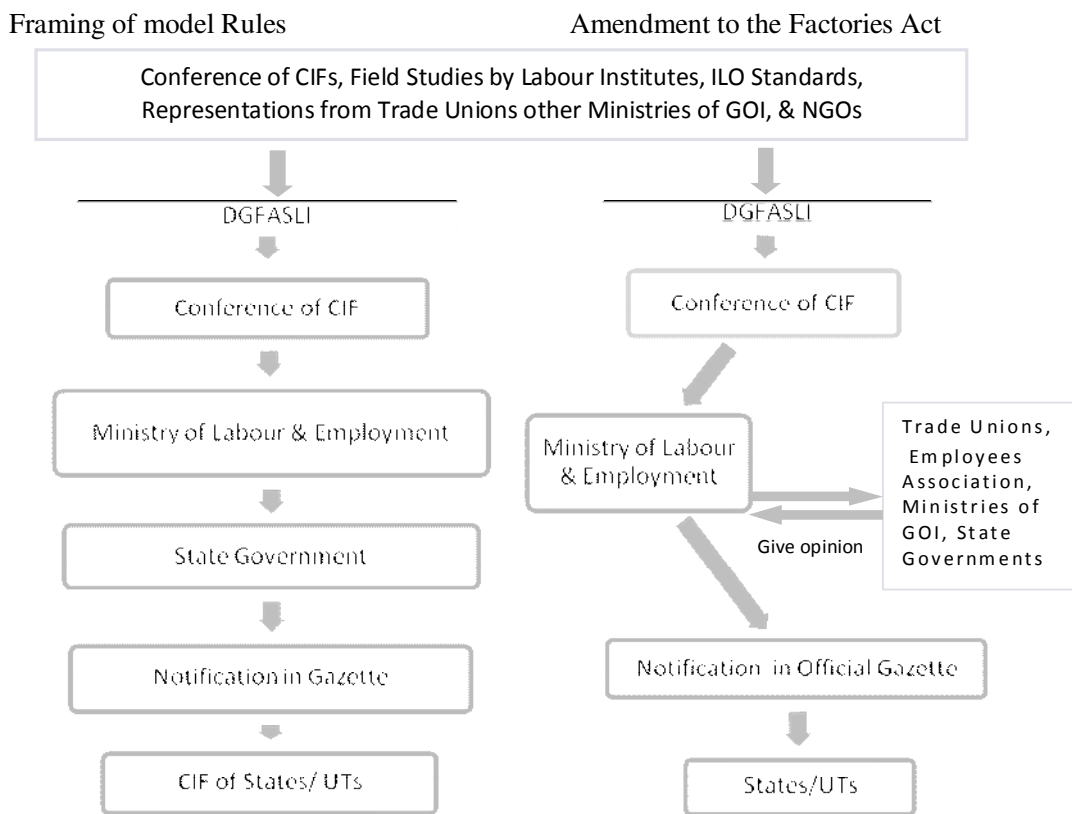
Framing of model Rules

Amendment to the Factories Act

Conference of CIFs, Field Studies by Labour Institutes, ILO Standards, Representations from Trade Unions other Ministries of GOI, & NGOs

DGFASLI

Conference of CIF

Ministry of Labour & Employment

State Government

Notification in Gazette

CIF of States/ UTs

DGFASLI

Conference of CIF

Ministry of Labour & Employment

Trade Unions, Employees Association, Ministries of GOI, State Governments

Give opinion

Notification in Official Gazette

States/UTs